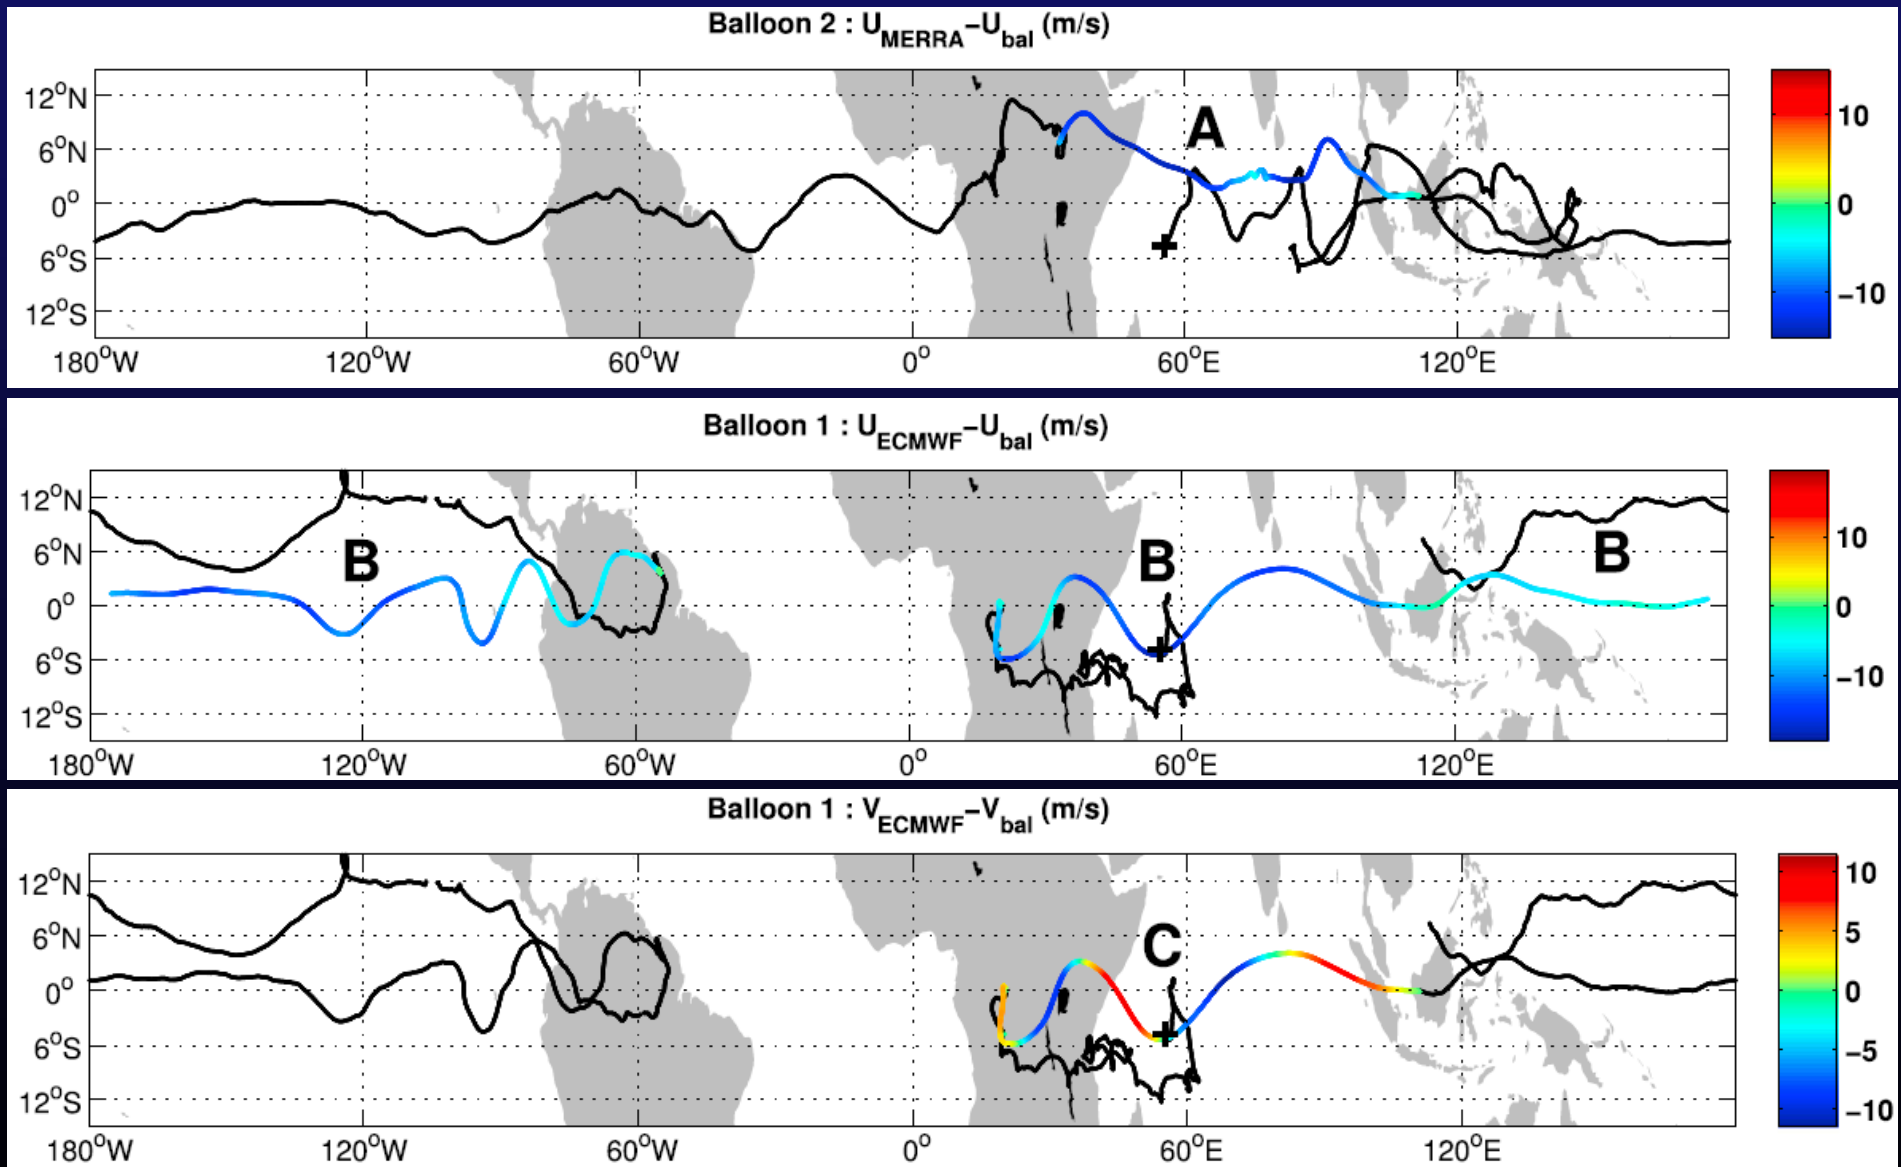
Balloon 2 : $U_{MERRA}-U_{bal}$ (m/s)

$12^oN$
$6^oN$
$0^o$
$6^oS$
$12^oS$

A

$180^oW$ $120^oW$ $60^oW$ $0^o$ $60^oE$ $120^oE$

10
0
−10

Balloon 1 : $U_{ECMWF}-U_{bal}$ (m/s)

$12^oN$
$6^oN$
$0^o$
$6^oS$
$12^oS$

B B B

$180^oW$ $120^oW$ $60^oW$ $0^o$ $60^oE$ $120^oE$

10
0
−10

Balloon 1 : $V_{ECMWF}-V_{bal}$ (m/s)

$12^oN$
$6^oN$
$0^o$
$6^oS$
$12^oS$

C

$180^oW$ $120^oW$ $60^oW$ $0^o$ $60^oE$ $120^oE$

10
5
0
−5
−10